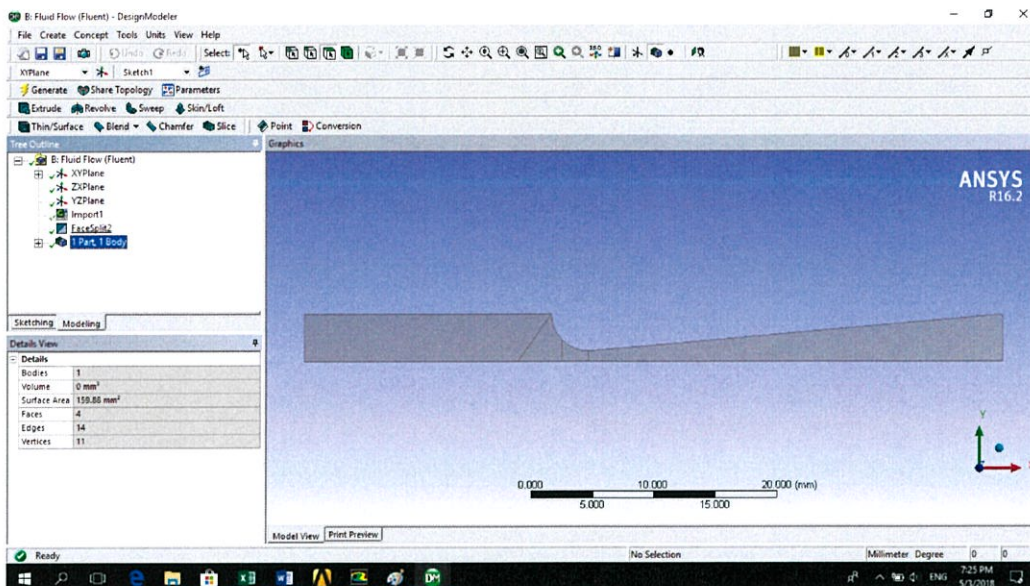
B: Fluid Flow (Fluent) - DesignModeler

File Create Concept Tools Units View Help

Undo Redo Select:

XYPlane Sketch1

Generate Share Topology Parameters

Extrude Revolve Sweep Skin/Loft

Thin/Surface Blend Chamfer Slice Point Conversion

Tree Outline

B: Fluid Flow (Fluent)
XYPlane
ZXPlane
YZPlane
Import1
FaceSplit2
1 Part, 1 Body

Sketching Modeling

Details View

Details

| | |
|---|---|
| Bodies | 1 |
| Volume | 0 mm³ |
| Surface Area | 159.86 mm² |
| Faces | 4 |
| Edges | 14 |
| Vertices | 11 |

Graphics

ANSYS
R16.2

0.000 10.000 20.000 (mm)
5.000 15.000

Model View Print Preview

Ready No Selection Millimeter Degree 0 0

ENG 7:25 PM 5/3/2018